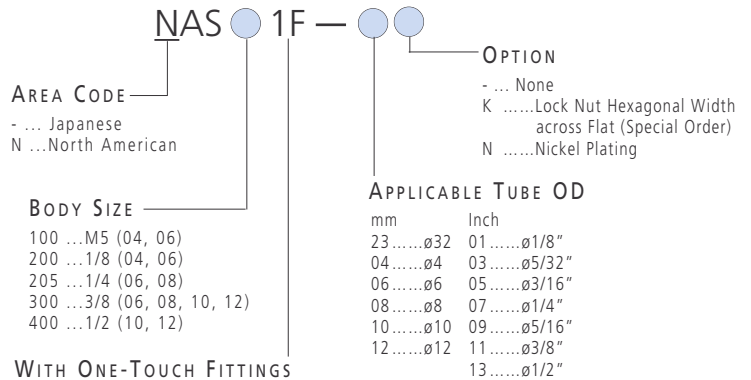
NAS 1F —

OPTION
- ... None
K ......Lock Nut Hexagonal Width across Flat (Special Order)
N ......Nickel Plating

AREA CODE
- ... Japanese
N ...North American

BODY SIZE
100 ...M5 (04, 06)
200 ...1/8 (04, 06)
205 ...1/4 (06, 08)
300 ...3/8 (06, 08, 10, 12)
400 ...1/2 (10, 12)

APPLICABLE TUBE OD

| mm | Inch |
|---|---|
| 23.......ø32 | 01.......ø1/8" |
| 04.......ø4 | 03.......ø5/32" |
| 06.......ø6 | 05.......ø3/16" |
| 08.......ø8 | 07.......ø1/4" |
| 10.......ø10 | 09.......ø5/16" |
| 12.......ø12 | 11.......ø3/8" |
| | 13.......ø1/2" |

WITH ONE-TOUCH FITTINGS